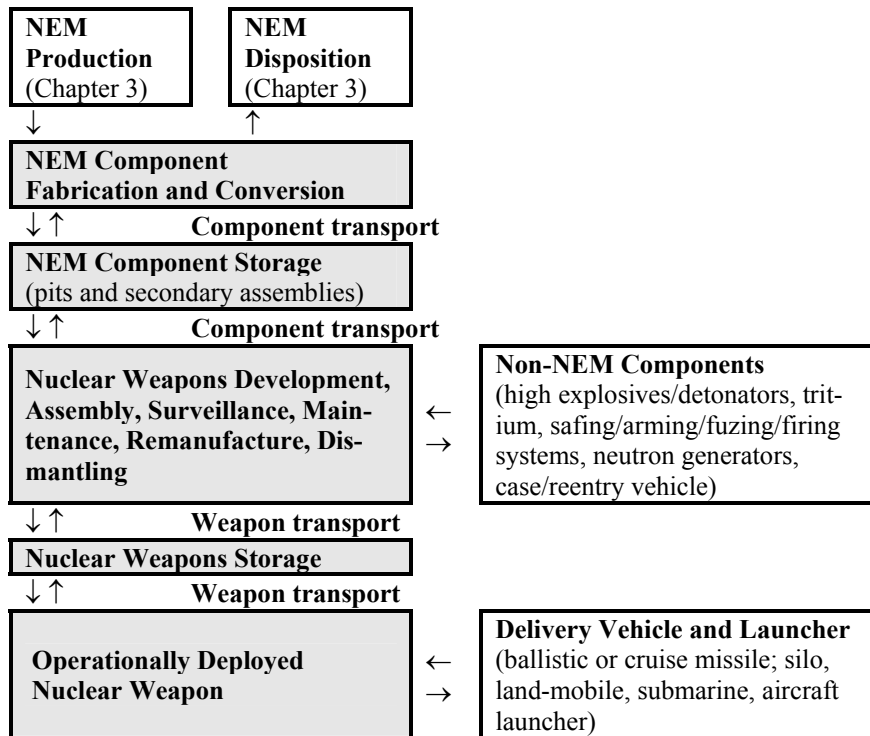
**NEM Production** (Chapter 3)

**NEM Disposition** (Chapter 3)

↓ ↑

**NEM Component Fabrication and Conversion**

↓↑ **Component transport**

**NEM Component Storage** (pits and secondary assemblies)

↓↑ **Component transport**

**Nuclear Weapons Development, Assembly, Surveillance, Maintenance, Remanufacture, Dismantling**

← →

**Non-NEM Components** (high explosives/detonators, tritium, safing/arming/fuzing/firing systems, neutron generators, case/reentry vehicle)

↓↑ **Weapon transport**

**Nuclear Weapons Storage**

↓↑ **Weapon transport**

**Operationally Deployed Nuclear Weapon**

← →

**Delivery Vehicle and Launcher** (ballistic or cruise missile; silo, land-mobile, submarine, aircraft launcher)